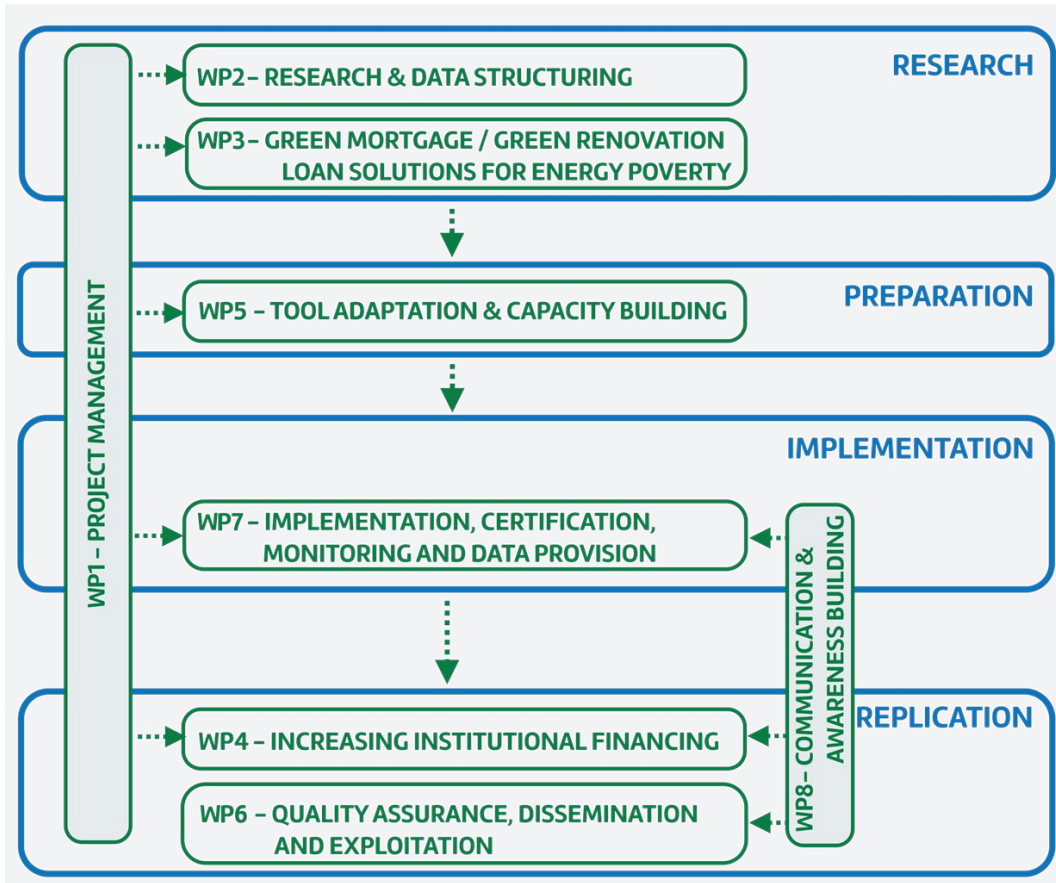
RESEARCH

WP2– RESEARCH & DATA STRUCTURING

WP3– GREEN MORTGAGE / GREEN RENOVATION LOAN SOLUTIONS FOR ENERGY POVERTY

PREPARATION

WP5 – TOOL ADAPTATION & CAPACITY BUILDING

IMPLEMENTATION

WP7 – IMPLEMENTATION, CERTIFICATION, MONITORING AND DATA PROVISION

REPLICATION

WP4 – INCREASING INSTITUTIONAL FINANCING

WP6 – QUALITY ASSURANCE, DISSEMINATION AND EXPLOITATION

WP1 – PROJECT MANAGEMENT

WP8– COMMUNICATION & AWARENESS BUILDING